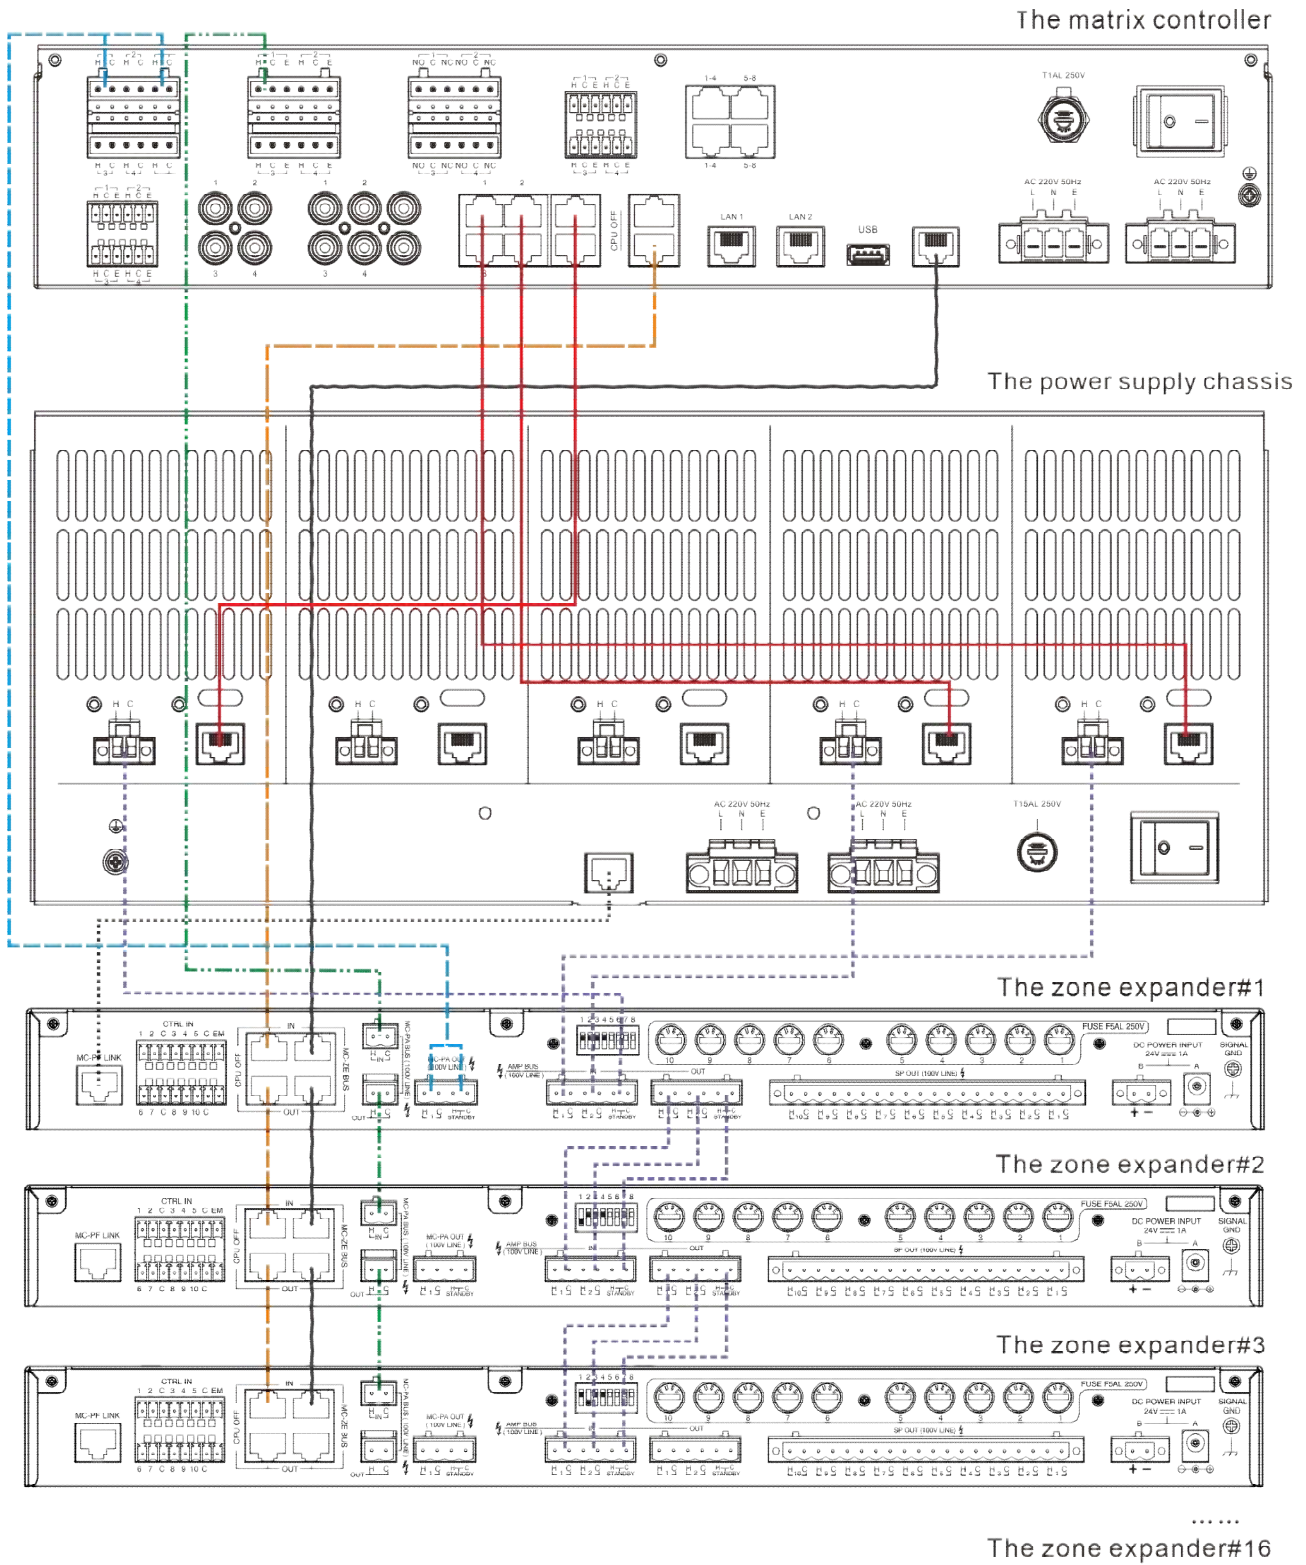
The matrix controller

H C H C H C
H C E H C E
NO C NC NO C NC
H C E H C E
1-4 5-8
T1AL 250V
1 2
3 4
CPU OFF
LAN 1
LAN 2
USB
AC 220V 50Hz
L N E
AC 220V 50Hz
L N E

The power supply chassis

H C
H C
H C
H C
H C
AC 220V 50Hz
L N E
AC 220V 50Hz
L N E
T15AL 250V

The zone expander#1

CTRL IN
1 2 C 3 4 5 C EM
6 7 C 8 9 10 C
MC-PF LINK
CPU OFF
IN
OUT
MC-ZE BUS
MC-PA BUS (100V LINE)
MC-PA OUT (100V LINE)
AMP BUS (100V LINE)
OUT
STANDBY
SP OUT (100V LINE)
FUSE F5AL 250V
DC POWER INPUT 24V 1A
SIGNAL GND
10 9 8 7 6 5 4 3 2 1

The zone expander#2

CTRL IN
1 2 C 3 4 5 C EM
6 7 C 8 9 10 C
MC-PF LINK
CPU OFF
IN
OUT
MC-ZE BUS
MC-PA OUT (100V LINE)
AMP BUS (100V LINE)
STANDBY
SP OUT (100V LINE)
FUSE F5AL 250V
DC POWER INPUT 24V 1A
SIGNAL GND

The zone expander#3

CTRL IN
1 2 C 3 4 5 C EM
6 7 C 8 9 10 C
MC-PF LINK
CPU OFF
IN
OUT
MC-ZE BUS
MC-PA OUT (100V LINE)
AMP BUS (100V LINE)
STANDBY
SP OUT (100V LINE)
FUSE F5AL 250V
DC POWER INPUT 24V 1A
SIGNAL GND

......
The zone expander#16